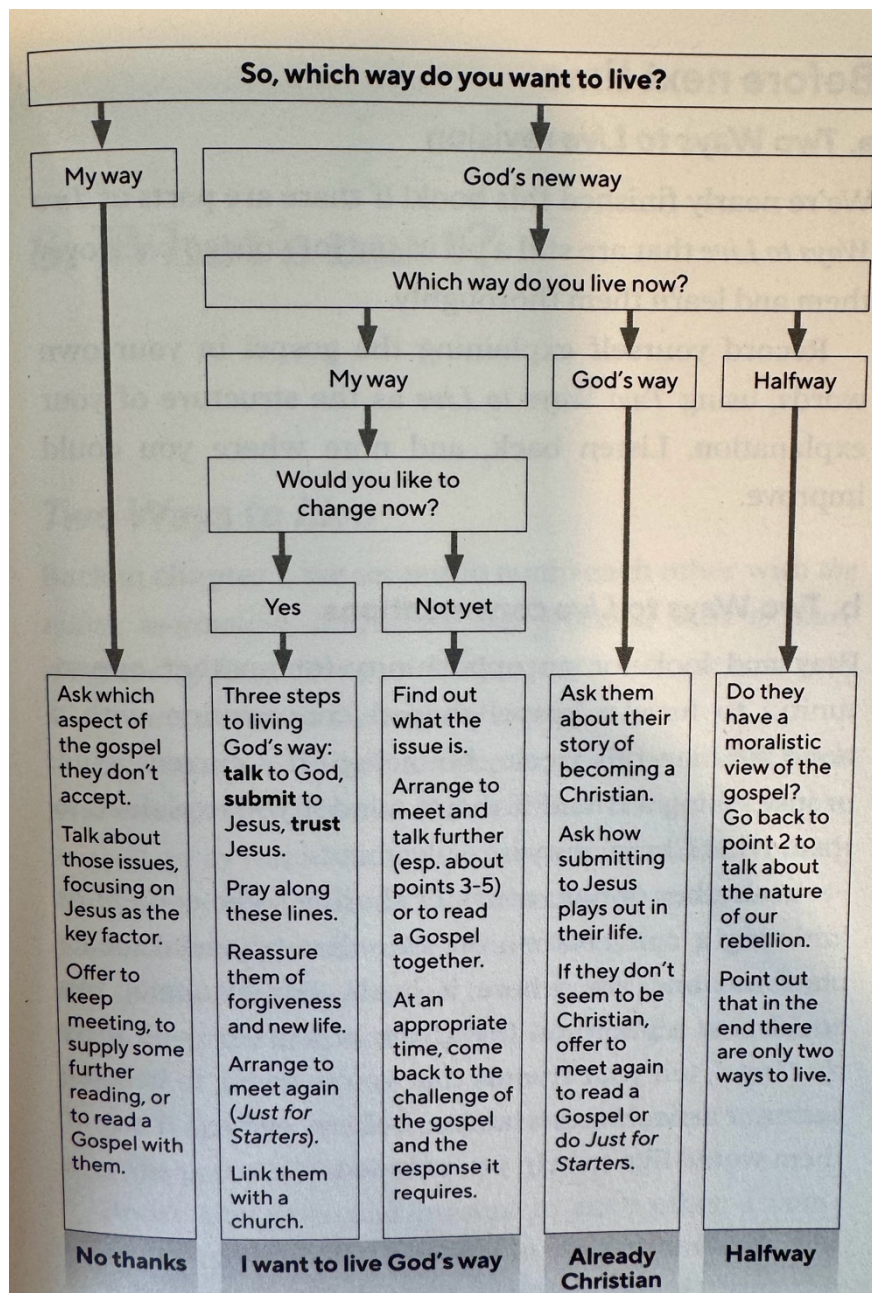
So, which way do you want to live?

My way

God's new way

Which way do you live now?

My way

God's way

Halfway

Would you like to change now?

Yes

Not yet

Ask which aspect of the gospel they don't accept.

Talk about those issues, focusing on Jesus as the key factor.

Offer to keep meeting, to supply some further reading, or to read a Gospel with them.

Three steps to living God's way: **talk** to God, **submit** to Jesus, **trust** Jesus.

Pray along these lines.

Reassure them of forgiveness and new life.

Arrange to meet again (*Just for Starters*).

Link them with a church.

Find out what the issue is.

Arrange to meet and talk further (esp. about points 3-5) or to read a Gospel together.

At an appropriate time, come back to the challenge of the gospel and the response it requires.

Ask them about their story of becoming a Christian.

Ask how submitting to Jesus plays out in their life.

If they don't seem to be Christian, offer to meet again to read a Gospel or do *Just for Starters*.

Do they have a moralistic view of the gospel? Go back to point 2 to talk about the nature of our rebellion.

Point out that in the end there are only two ways to live.

No thanks

I want to live God's way

Already Christian

Halfway